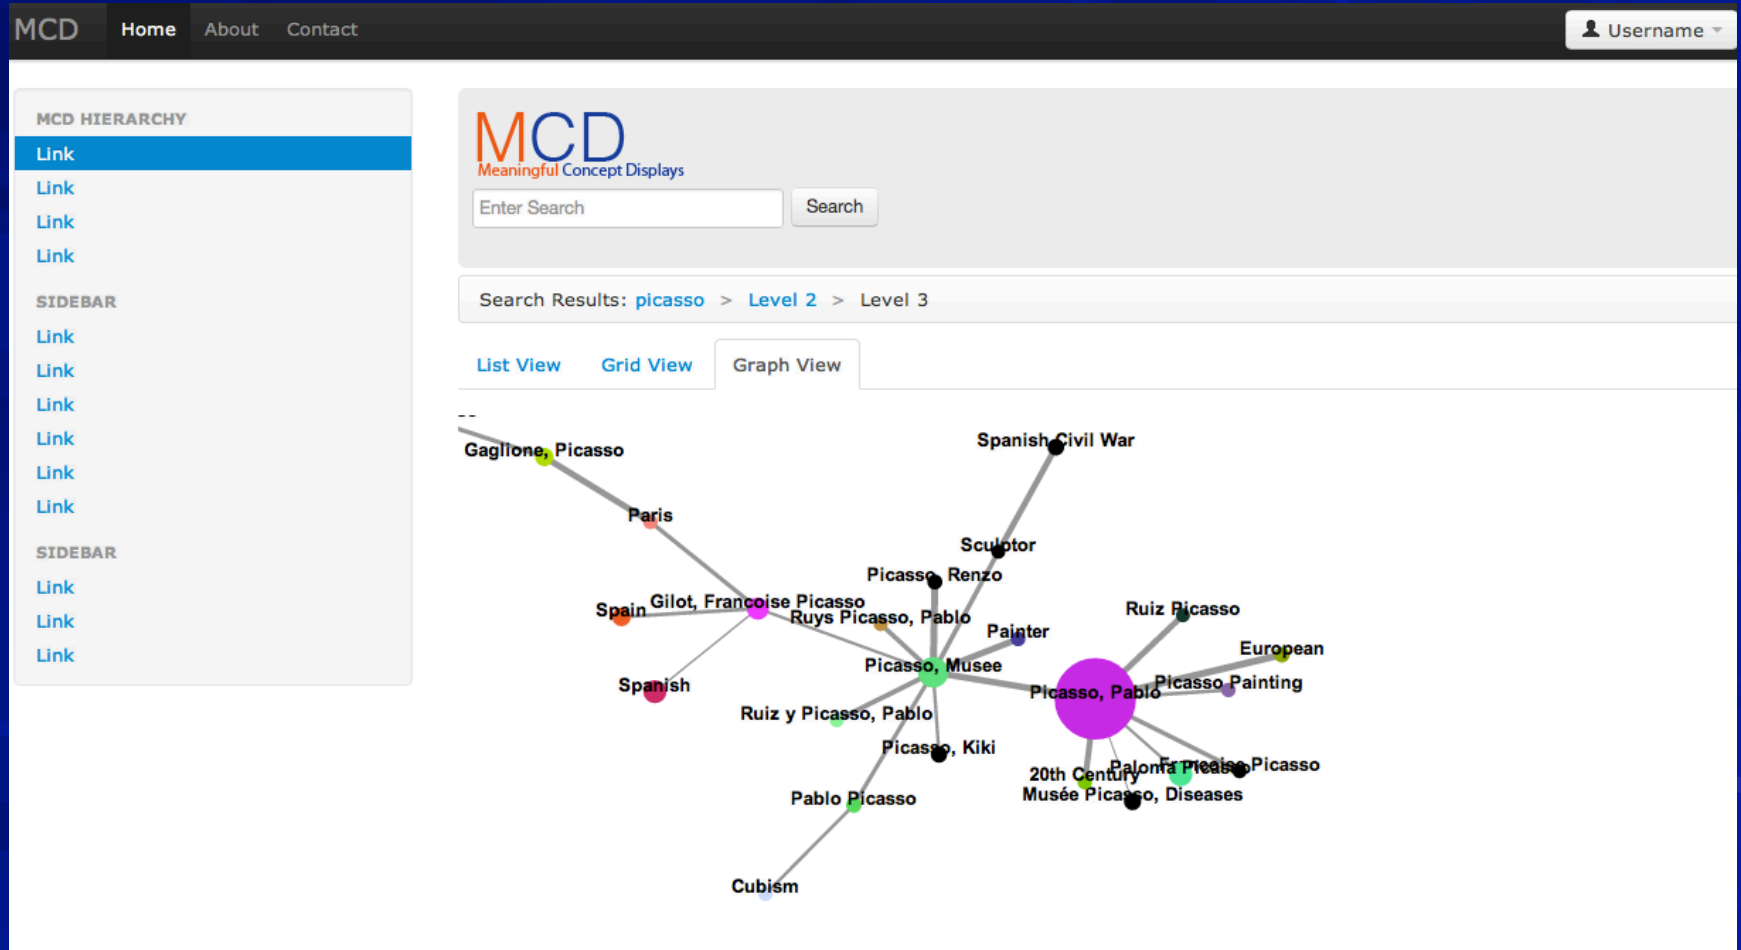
MCD Home About Contact

Username

MCD HIERARCHY
Link
Link
Link
Link

SIDEBAR
Link
Link
Link
Link
Link
Link

SIDEBAR
Link
Link
Link

MCD
Meaningful Concept Displays

Enter Search
Search

Search Results: picasso > Level 2 > Level 3

List View
Grid View
Graph View

--

Gaglione, Picasso
Paris
Spanish Civil War
Sculptor
Picasso, Renzo
Spain
Gilot, Francoise Picasso
Ruys Picasso, Pablo
Painter
Ruiz Picasso
European
Picasso, Musee
Picasso, Pablo
Picasso Painting
Spanish
Ruiz y Picasso, Pablo
Picasso, Kiki
20th Century
Paloma Picasso
Francoise Picasso
Musée Picasso, Diseases
Pablo Picasso
Cubism